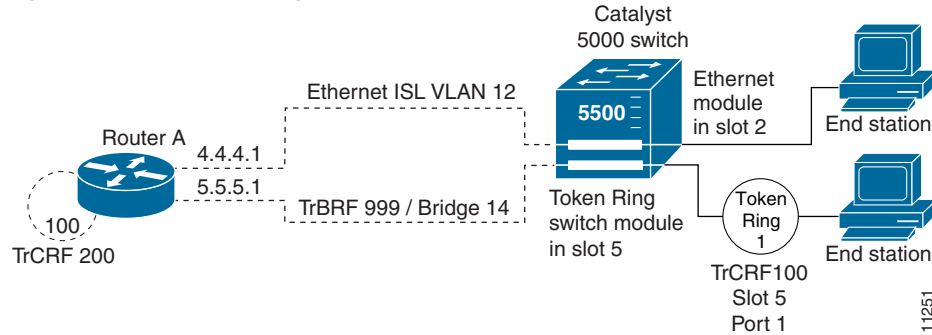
Catalyst 5000 switch

Ethernet ISL VLAN 12

5500

Ethernet module in slot 2

End station

Router A

4.4.4.1

5.5.5.1

TrBRF 999 / Bridge 14

100

TrCRF 200

Token Ring switch module in slot 5

Token Ring 1

End station

TrCRF100 Slot 5 Port 1

11251